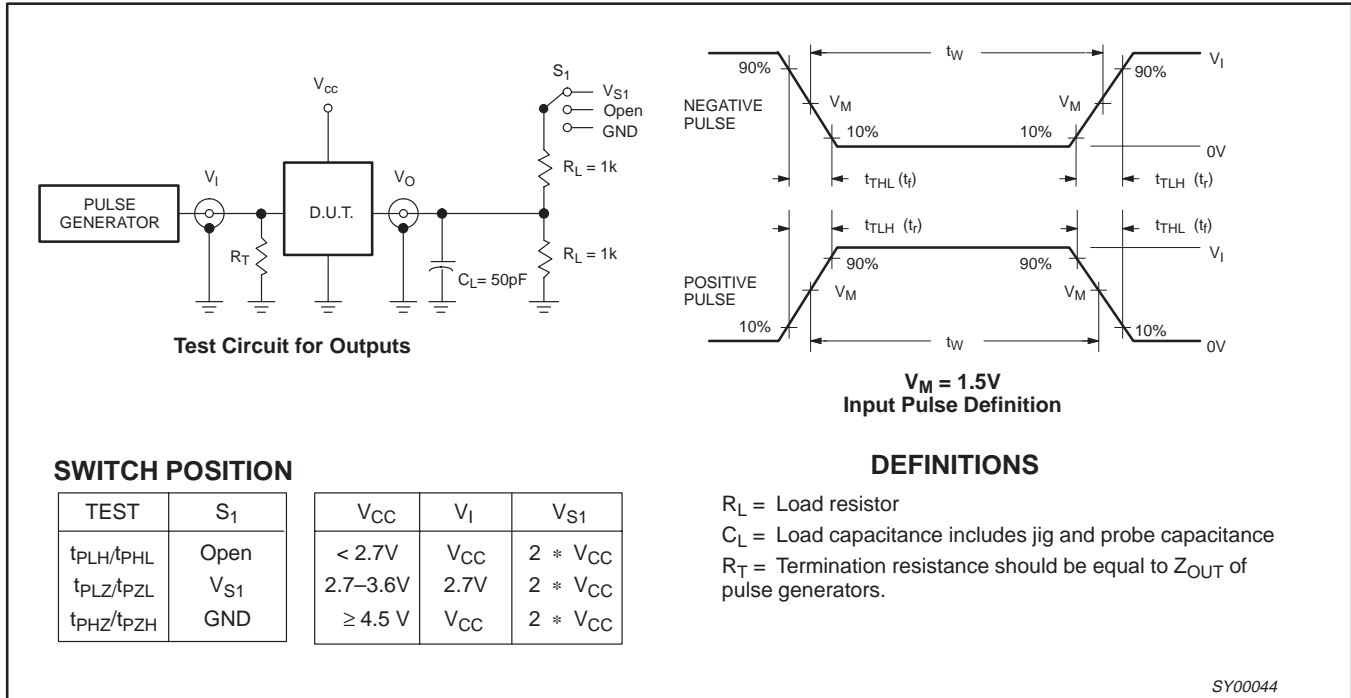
$V_{cc}$

$S_1$

$V_{S1}$

Open

GND

$V_I$

$V_O$

PULSE GENERATOR

D.U.T.

$R_T$

$R_L = 1k$

$R_L = 1k$

$C_L = 50pF$

**Test Circuit for Outputs**

$t_W$

$V_I$

90%

90%

NEGATIVE PULSE

$V_M$

$V_M$

10%

10%

0V

$t_{THL}$ $(t_f)$

$t_{TLH}$ $(t_r)$

$t_{TLH}$ $(t_r)$

$t_{THL}$ $(t_f)$

$V_I$

90%

90%

POSITIVE PULSE

$V_M$

$V_M$

10%

10%

$t_W$

0V

**$V_M$ = 1.5V**
**Input Pulse Definition**

**SWITCH POSITION**

| TEST | $S_1$ |
|---|---|
| $t_{PLH}/t_{PHL}$ | Open |
| $t_{PLZ}/t_{PZL}$ | $V_{S1}$ |
| $t_{PHZ}/t_{PZH}$ | GND |

| $V_{CC}$ | $V_I$ | $V_{S1}$ |
|---|---|---|
| < 2.7V | $V_{CC}$ | 2 ∗ $V_{CC}$ |
| 2.7–3.6V | 2.7V | 2 ∗ $V_{CC}$ |
| ≥ 4.5 V | $V_{CC}$ | 2 ∗ $V_{CC}$ |

**DEFINITIONS**

$R_L$ = Load resistor

$C_L$ = Load capacitance includes jig and probe capacitance

$R_T$ = Termination resistance should be equal to $Z_{OUT}$ of pulse generators.

SY00044